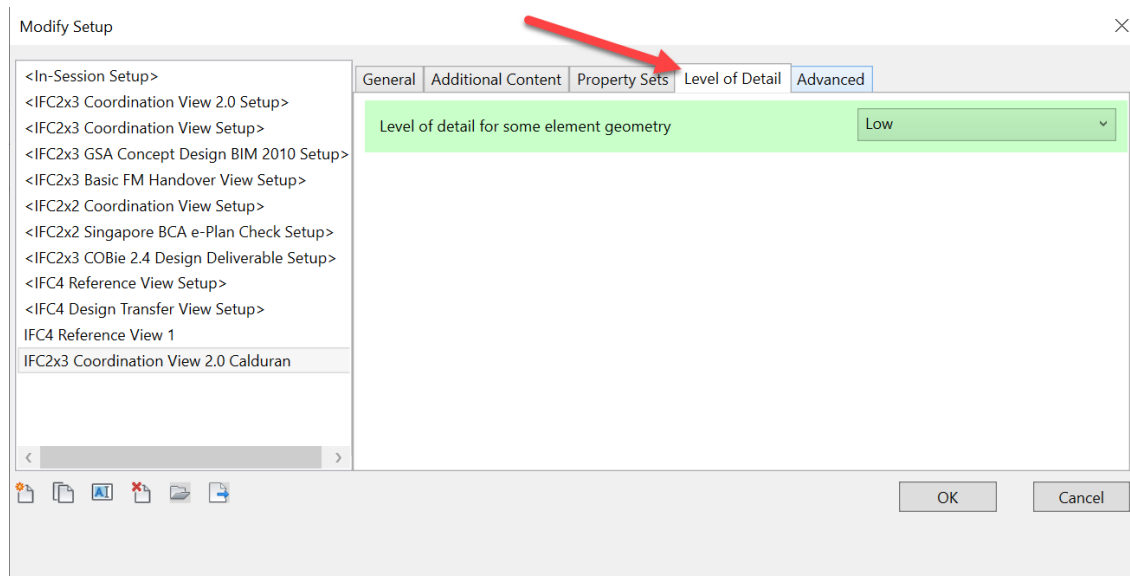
Modify Setup

<In-Session Setup>
<IFC2x3 Coordination View 2.0 Setup>
<IFC2x3 Coordination View Setup>
<IFC2x3 GSA Concept Design BIM 2010 Setup>
<IFC2x3 Basic FM Handover View Setup>
<IFC2x2 Coordination View Setup>
<IFC2x2 Singapore BCA e-Plan Check Setup>
<IFC2x3 COBie 2.4 Design Deliverable Setup>
<IFC4 Reference View Setup>
<IFC4 Design Transfer View Setup>
IFC4 Reference View 1
IFC2x3 Coordination View 2.0 Calduran

General | Additional Content | Property Sets | Level of Detail | Advanced

Level of detail for some element geometry | Low

OK | Cancel